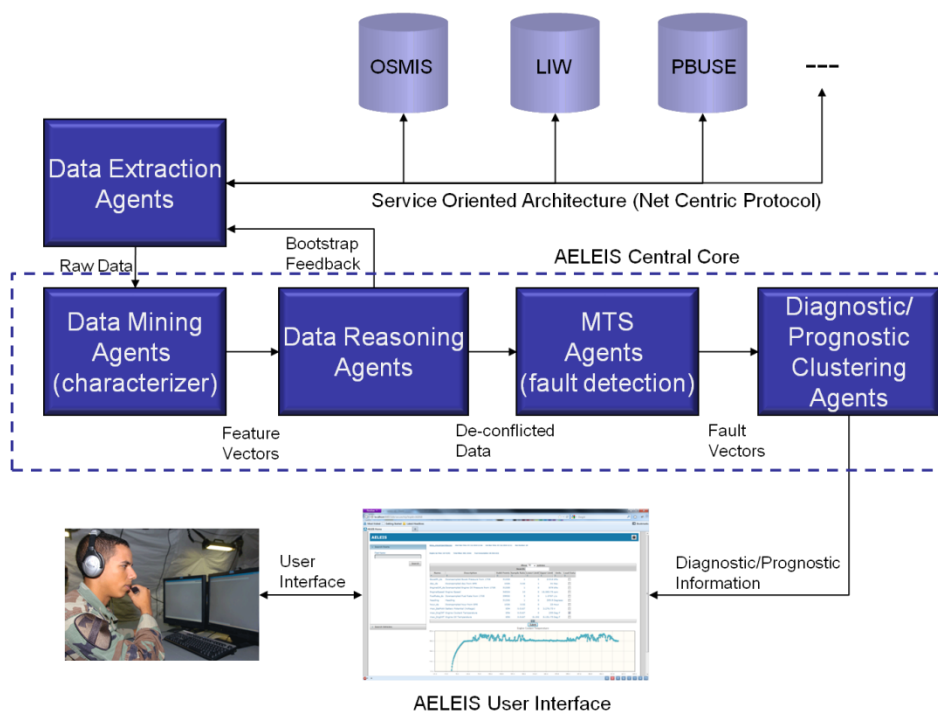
OSMIS

LIW

PBUSE

---

Data Extraction Agents

Service Oriented Architecture (Net Centric Protocol)

Bootstrap Feedback

Raw Data

AELEIS Central Core

Data Mining Agents (characterizer)

Data Reasoning Agents

MTS Agents (fault detection)

Diagnostic/ Prognostic Clustering Agents

Feature Vectors

De-conflicted Data

Fault Vectors

User Interface

AELEIS

Diagnostic/Prognostic Information

AELEIS User Interface